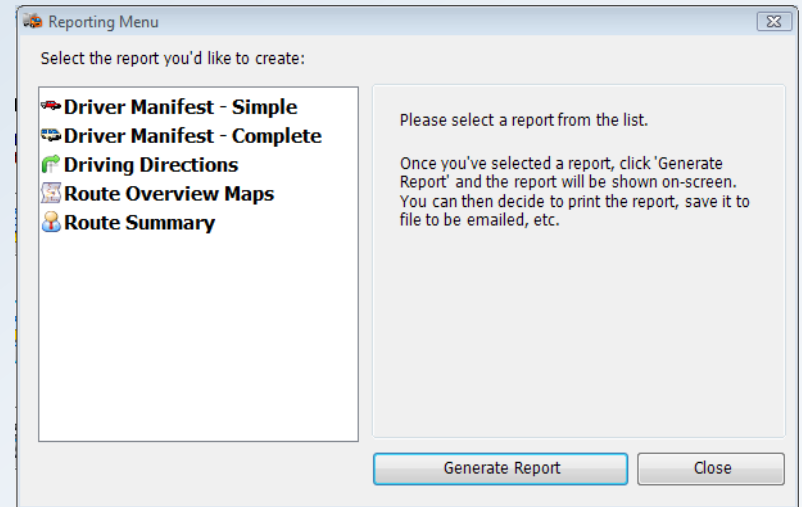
Reporting Menu

Select the report you'd like to create:

Driver Manifest - Simple
Driver Manifest - Complete
Driving Directions
Route Overview Maps
Route Summary

Please select a report from the list.

Once you've selected a report, click 'Generate Report' and the report will be shown on-screen. You can then decide to print the report, save it to file to be emailed, etc.

Generate Report
Close